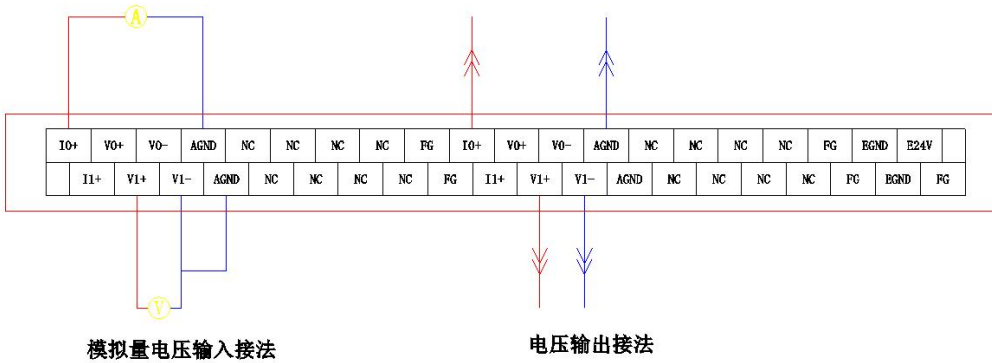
A

| I0+ | V0+ | V0- | AGND | NC | NC | NC | NC | FG | I0+ | V0+ | V0- | AGND | NC | NC | NC | NC | FG | EGND | E24V |
|---|---|---|---|---|---|---|---|---|---|---|---|---|---|---|---|---|---|---|---|

| I1+ | V1+ | V1- | AGND | NC | NC | NC | NC | FG | I1+ | V1+ | V1- | AGND | NC | NC | NC | NC | FG | EGND | FG |
|---|---|---|---|---|---|---|---|---|---|---|---|---|---|---|---|---|---|---|---|

V

模拟量电压输入接法

电压输出接法